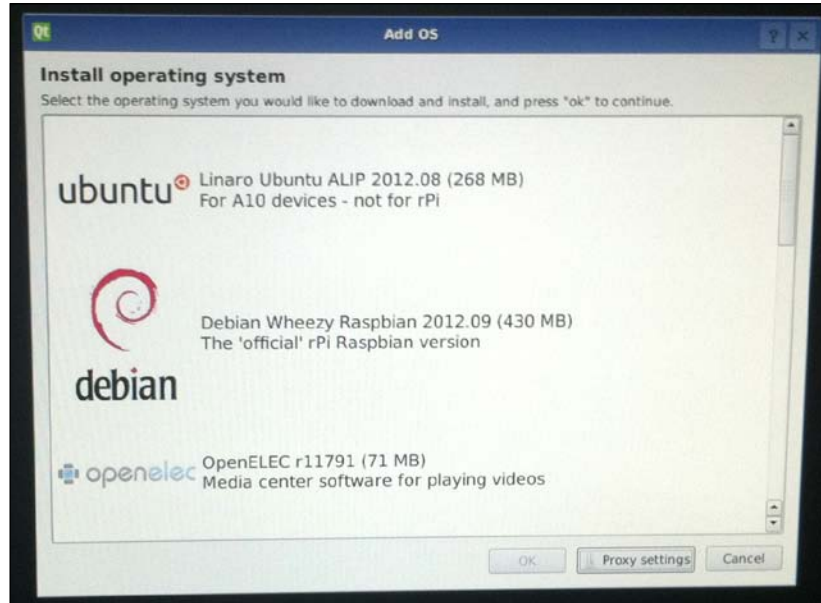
Qt

Add OS

?

Install operating system

Select the operating system you would like to download and install, and press "ok" to continue.

ubuntu

Linaro Ubuntu ALIP 2012.08 (268 MB)
For A10 devices - not for rPi

debian

Debian Wheezy Raspbian 2012.09 (430 MB)
The 'official' rPi Raspbian version

openelec

OpenELEC r11791 (71 MB)
Media center software for playing videos

OK

Proxy settings

Cancel